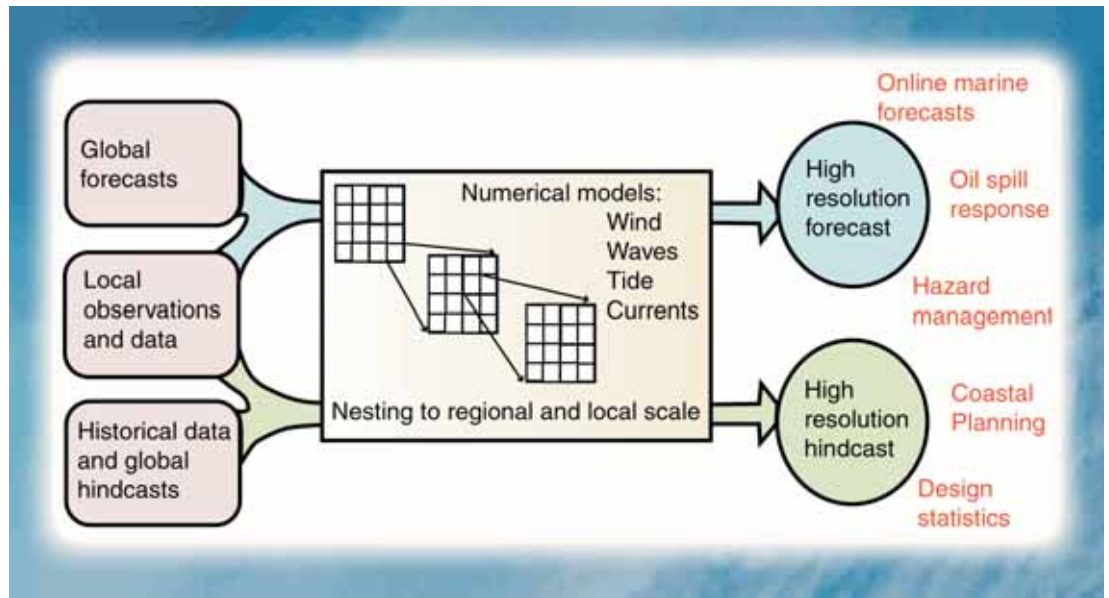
Global forecasts

Local observations and data

Historical data and global hindcasts

Numerical models:
Wind
Waves
Tide
Currents

Nesting to regional and local scale

High resolution forecast

High resolution hindcast

Online marine forecasts

Oil spill response

Hazard management

Coastal Planning

Design statistics